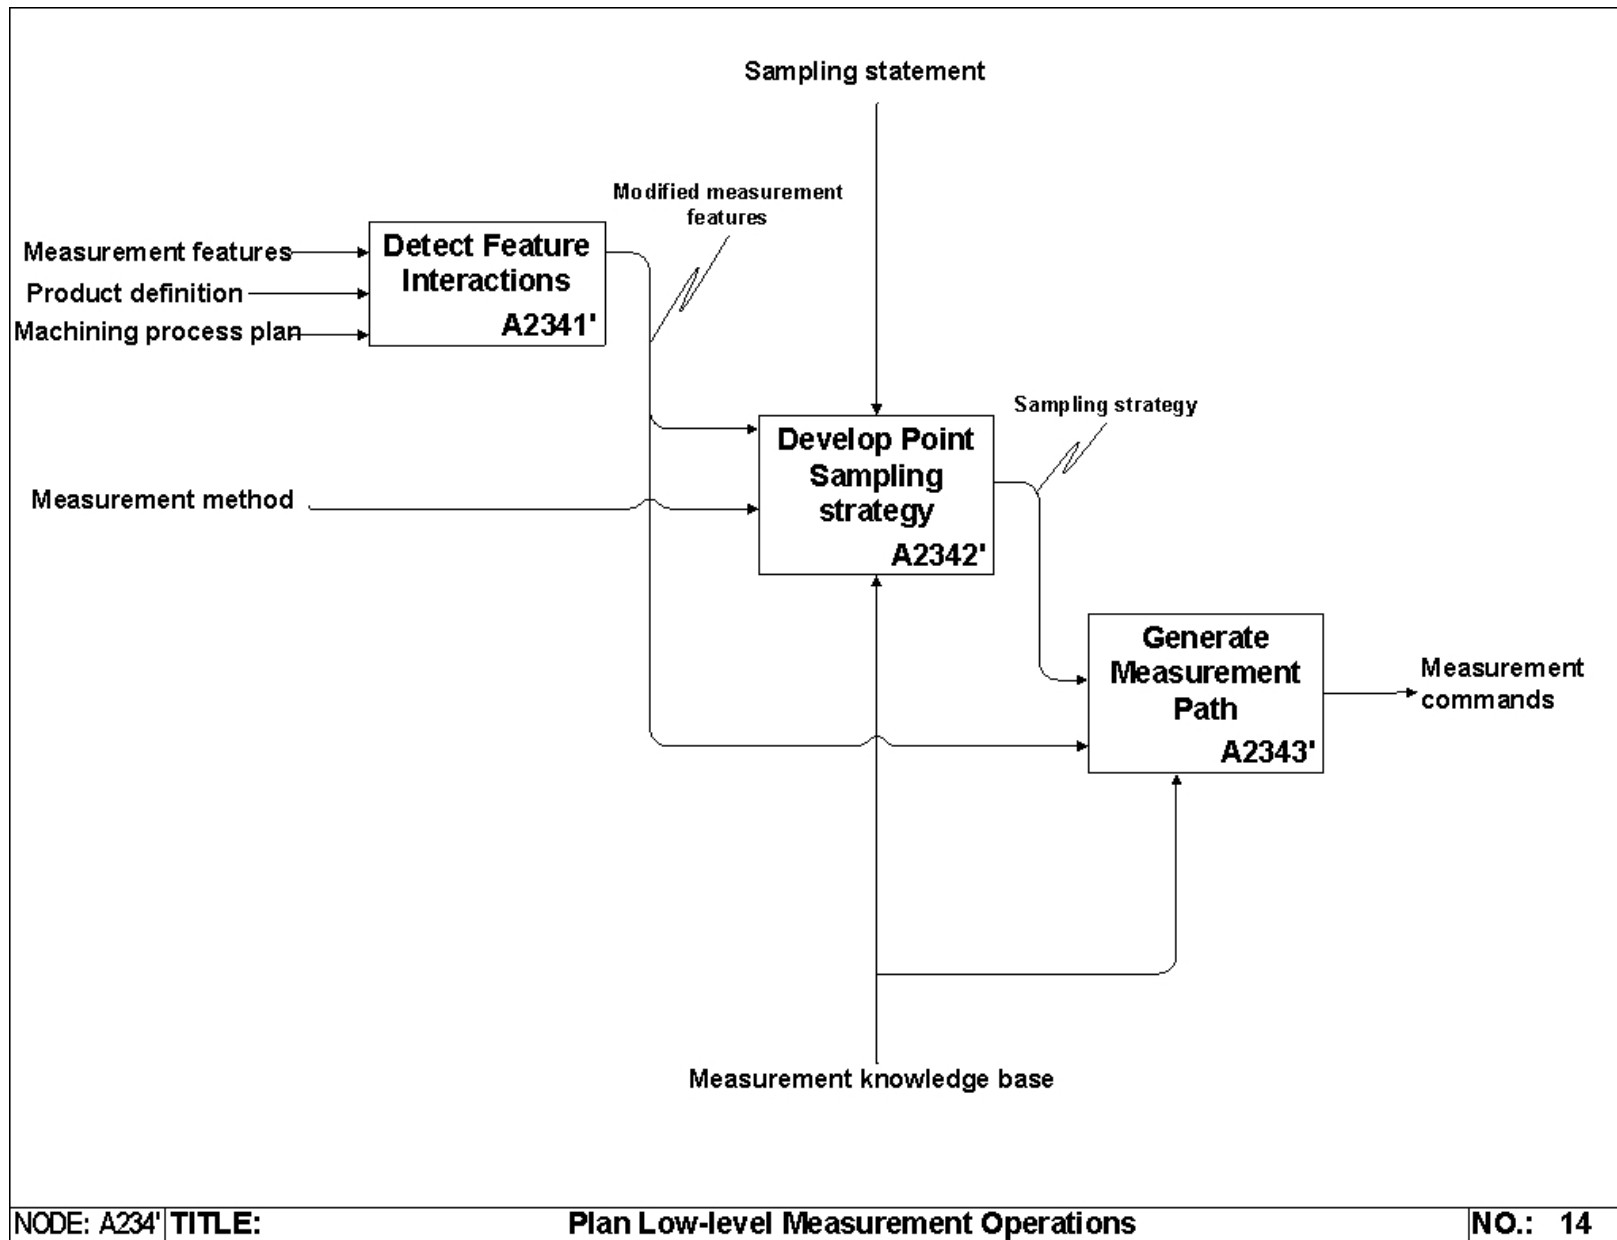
Sampling statement

Modified measurement features

Measurement features

Product definition

Machining process plan

Detect Feature Interactions
A2341'

Sampling strategy

Measurement method

Develop Point Sampling strategy
A2342'

Generate Measurement Path
A2343'

Measurement commands

Measurement knowledge base

| NODE: A234' | TITLE: | Plan Low-level Measurement Operations | NO.: 14 |